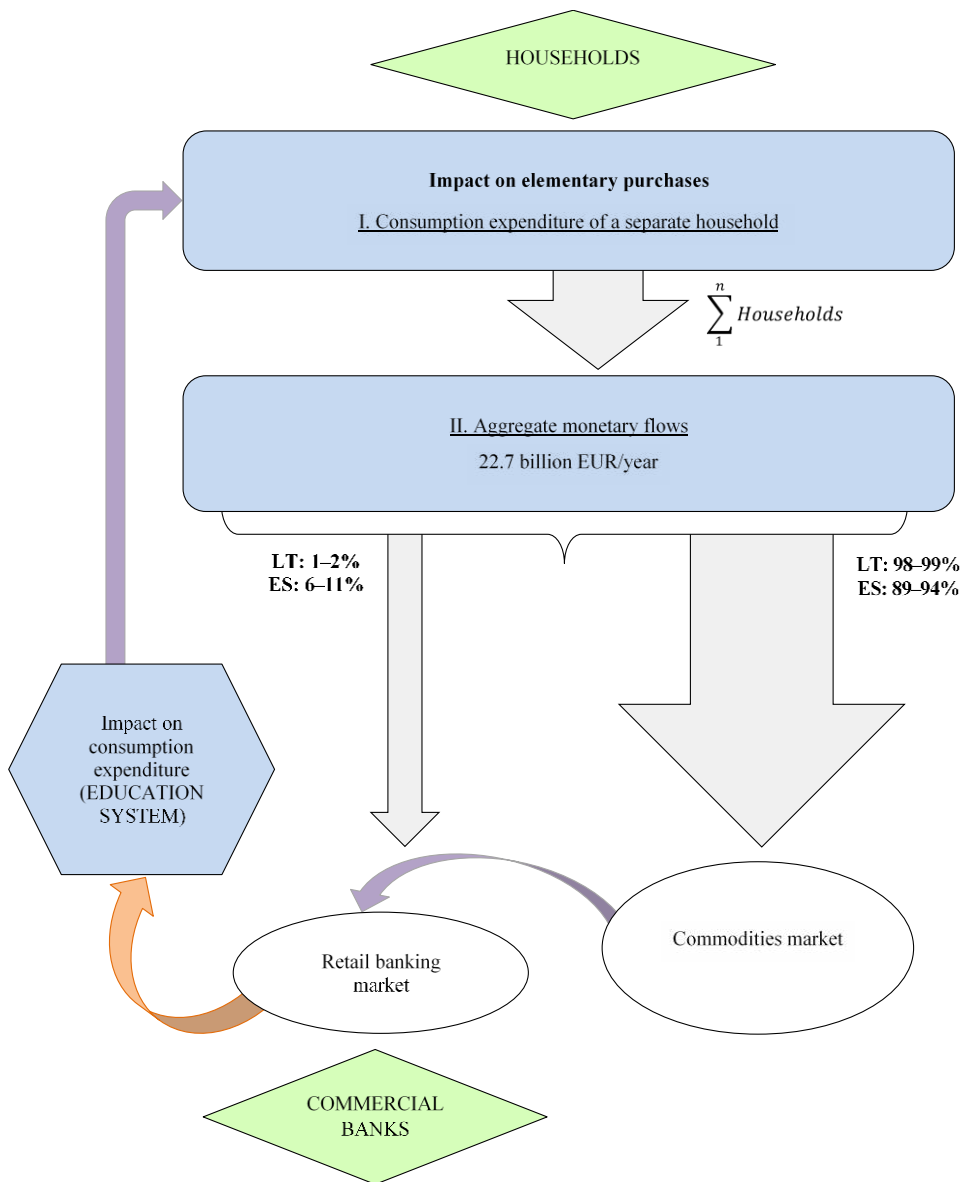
HOUSEHOLDS

**Impact on elementary purchases**

I. Consumption expenditure of a separate household

$\sum_{1}^{n} Households$

II. Aggregate monetary flows

22.7 billion EUR/year

LT: 1–2%
ES: 6–11%

LT: 98–99%
ES: 89–94%

Impact on consumption expenditure (EDUCATION SYSTEM)

Retail banking market

Commodities market

COMMERCIAL BANKS